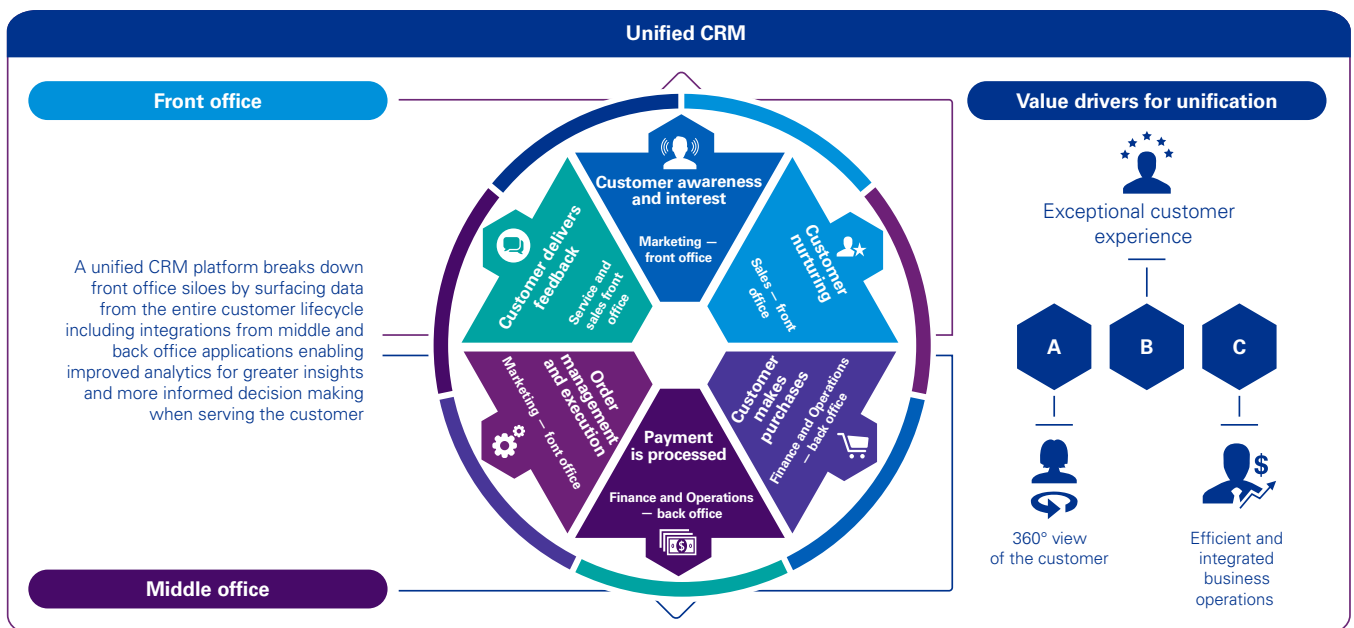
Unified CRM

Front office

A unified CRM platform breaks down front office siloes by surfacing data from the entire customer lifecycle including integrations from middle and back office applications enabling improved analytics for greater insights and more informed decision making when serving the customer

Middle office

Customer awareness and interest
Marketing — front office

Customer nurturing
Sales — front office

Customer makes purchases
Finance and Operations — back office

Payment is processed
Finance and Operations — back office

Order management and execution
Marketing — font office

Customer delivers feedback
Service and sales front office

Value drivers for unification

Exceptional customer experience

A

B

C

360° view of the customer

Efficient and integrated business operations